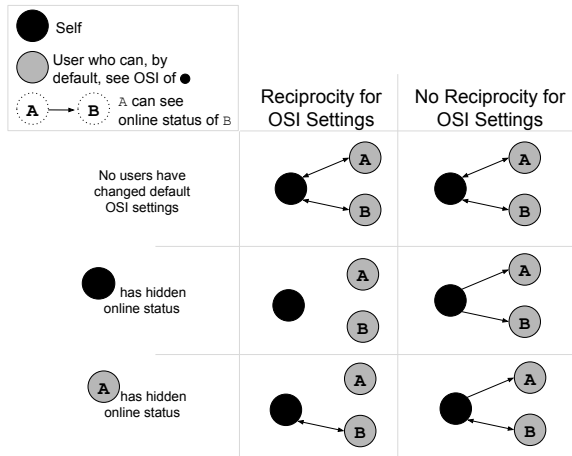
Self

User who can, by default, see OSI of ●

A → B A can see online status of B

| | Reciprocity for OSI Settings | No Reciprocity for OSI Settings |
|---|---|---|
| No users have changed default OSI settings | A B | A B |
| has hidden online status | A B | A B |
| A has hidden online status | A B | A B |